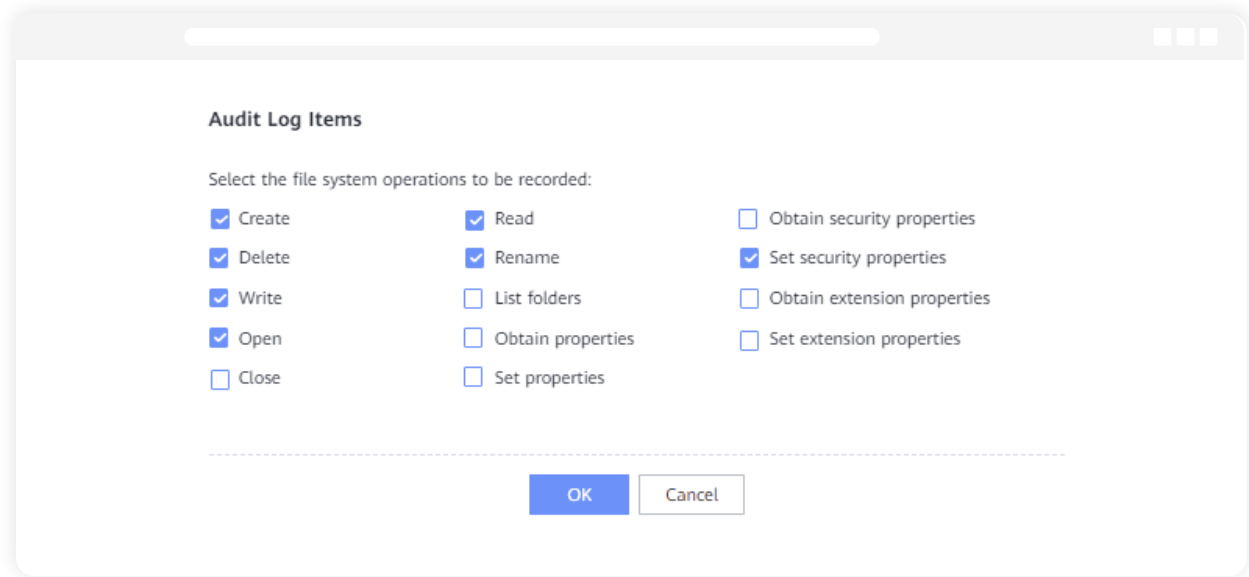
Audit Log Items

Select the file system operations to be recorded:

Create
Delete
Write
Open
Close

Read
Rename
List folders
Obtain properties
Set properties

Obtain security properties
Set security properties
Obtain extension properties
Set extension properties

OK
Cancel